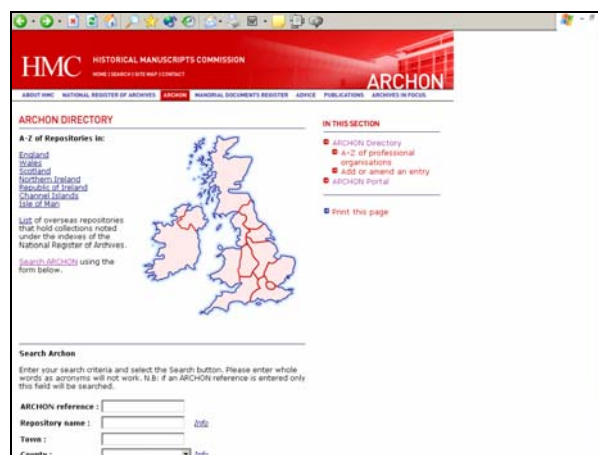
HMC HISTORICAL MANUSCRIPTS COMMISSION
HOME | SEARCH | SITE MAP | CONTACT

ARCHON

ABOUT HMC NATIONAL REGISTER OF ARCHIVES ARCHON MANORIAL DOCUMENTS REGISTER ADVICE PUBLICATIONS ARCHIVES IN FOCUS

ARCHON DIRECTORY

A-Z of Repositories in:

England
Wales
Scotland
Northern Ireland
Republic of Ireland
Channel Islands
Isle of Man

List of overseas repositories that hold collections noted under the indexes of the National Register of Archives.

Search ARCHON using the form below.

IN THIS SECTION

ARCHON Directory
A-Z of professional organisations
Add or amend an entry
ARCHON Portal

Print this page

Search Archon

Enter your search criteria and select the Search button. Please enter whole words as acronyms will not work. N.B: if an ARCHON reference is entered only this field will be searched.

ARCHON reference :
Repository name : Info
Town :
County : Info